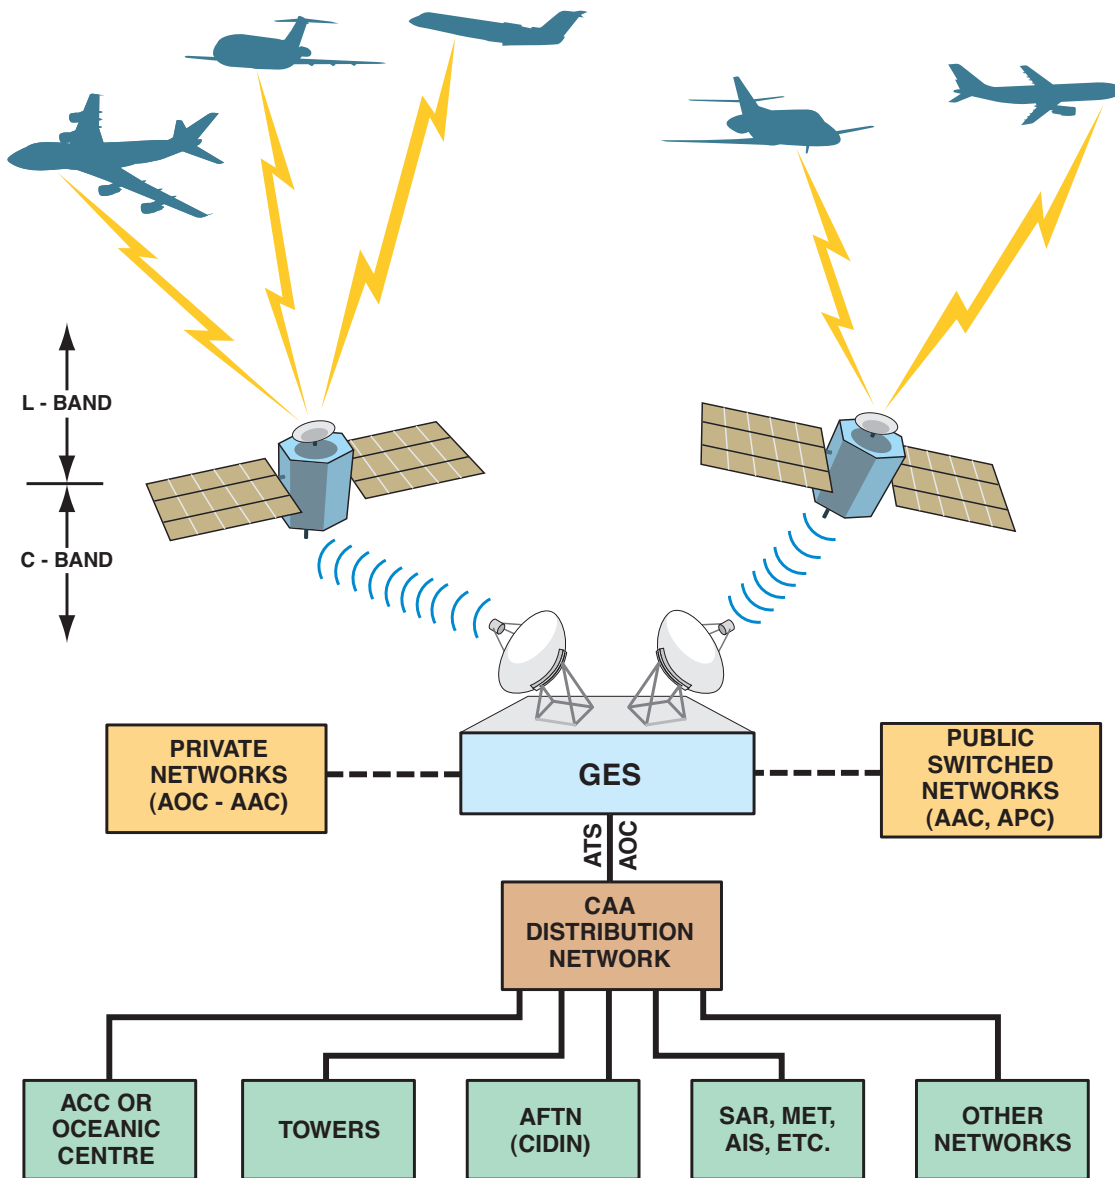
L - BAND

C - BAND

PRIVATE NETWORKS (AOC - AAC)

GES

PUBLIC SWITCHED NETWORKS (AAC, APC)

ATS

AOC

CAA DISTRIBUTION NETWORK

ACC OR OCEANIC CENTRE

TOWERS

AFTN (CIDIN)

SAR, MET, AIS, ETC.

OTHER NETWORKS